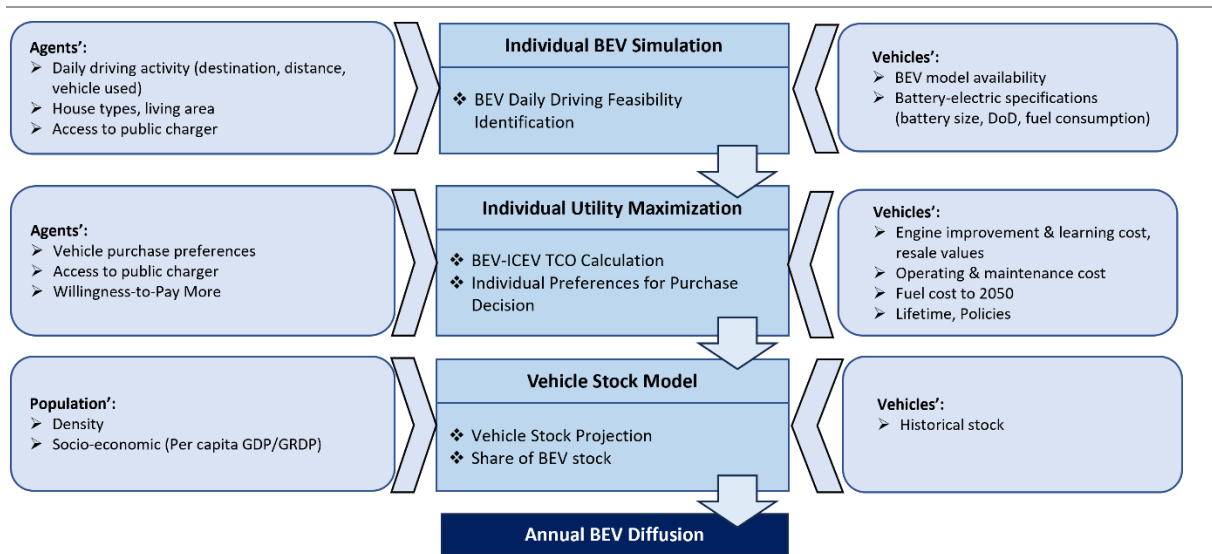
Agents':
➢ Daily driving activity (destination, distance, vehicle used)
➢ House types, living area
➢ Access to public charger

Individual BEV Simulation

❖ BEV Daily Driving Feasibility Identification

Vehicles':
➢ BEV model availability
➢ Battery-electric specifications (battery size, DoD, fuel consumption)

Agents':
➢ Vehicle purchase preferences
➢ Access to public charger
➢ Willingness-to-Pay More

Individual Utility Maximization

❖ BEV-ICEV TCO Calculation
❖ Individual Preferences for Purchase Decision

Vehicles':
➢ Engine improvement & learning cost, resale values
➢ Operating & maintenance cost
➢ Fuel cost to 2050
➢ Lifetime, Policies

Population':
➢ Density
➢ Socio-economic (Per capita GDP/GRDP)

Vehicle Stock Model

❖ Vehicle Stock Projection
❖ Share of BEV stock

Vehicles':
➢ Historical stock

Annual BEV Diffusion